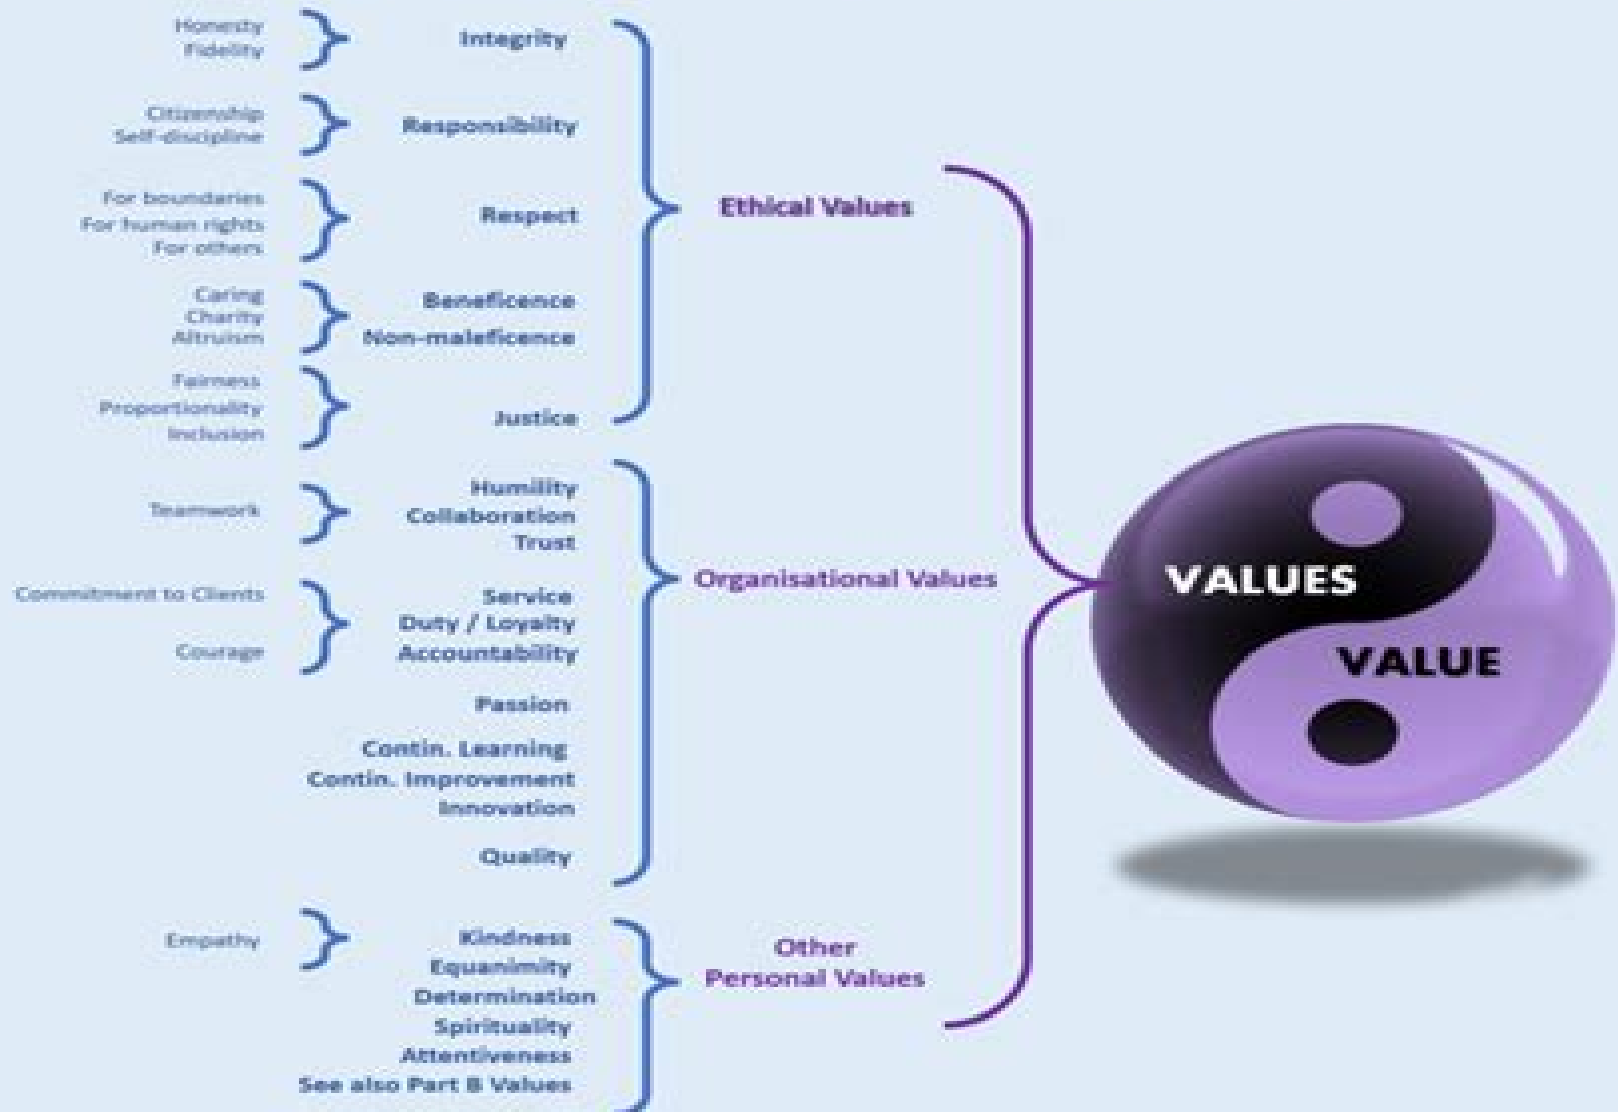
Honesty
Fidelity

Integrity

Citizenship
Self-discipline

Responsibility

For boundaries
For human rights
For others

Respect

Caring
Charity
Altruism

Beneficence
Non-maleficence

Fairness
Proportionality
Inclusion

Justice

Ethical Values

Teamwork

Humility
Collaboration
Trust

Commitment to Clients

Courage

Service
Duty / Loyalty
Accountability

Passion

Contin. Learning
Contin. Improvement
Innovation

Quality

Organisational Values

Empathy

Kindness
Equanimity
Determination
Spirituality
Attentiveness
See also Part B Values

Other
Personal Values

VALUES
VALUE